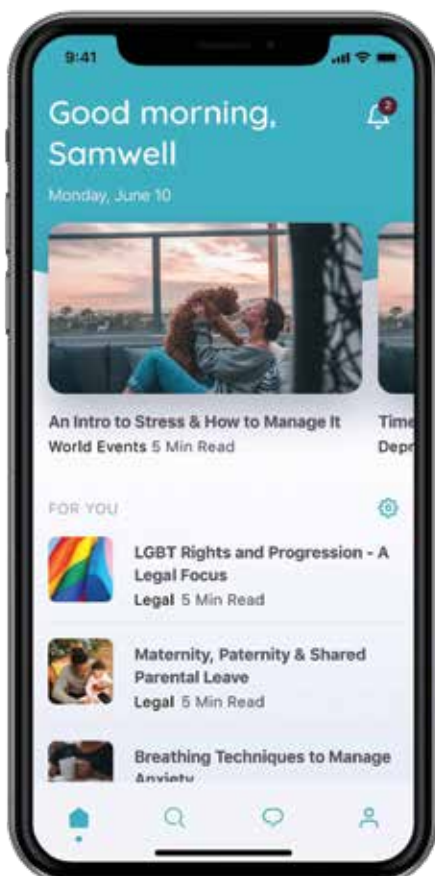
9:41

Good morning, Samwell

2

Monday, June 10

An Intro to Stress & How to Manage It
World Events 5 Min Read

Time
Depr

FOR YOU

LGBT Rights and Progression - A Legal Focus
Legal 5 Min Read

Maternity, Paternity & Shared Parental Leave
Legal 5 Min Read

Breathing Techniques to Manage Anxiety